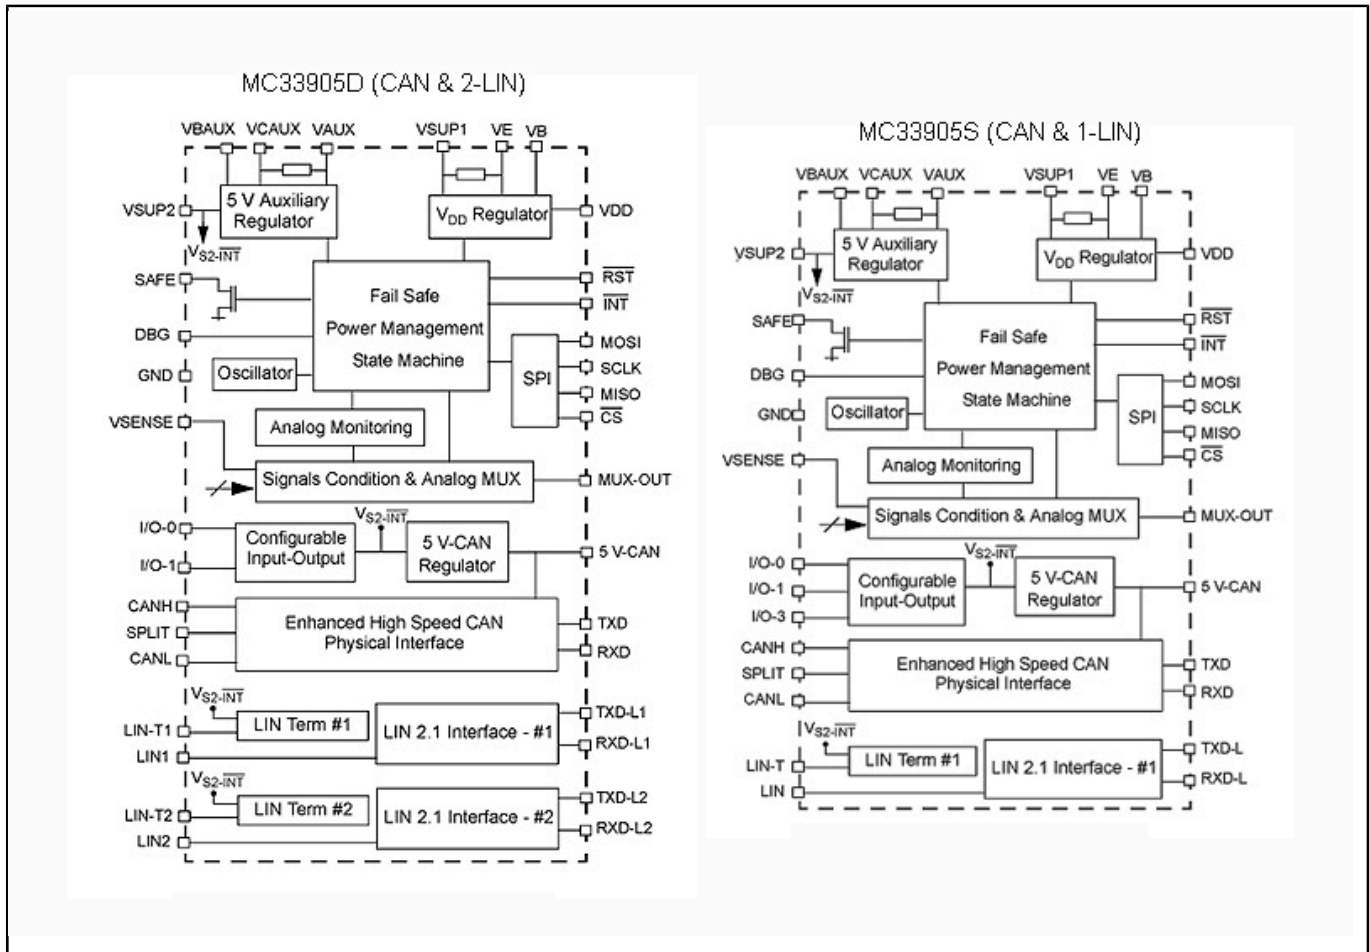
MC33905D (CAN & 2-LIN)

VBAUX VCAUX VAUX VSUP1 VE VB

5 V Auxiliary Regulator

$V_{DD}$ Regulator

VDD

VSUP2

$V_{S2-\overline{INT}}$

SAFE

$\overline{RST}$

$\overline{INT}$

Fail Safe Power Management State Machine

DBG

MOSI

SCLK

SPI

MISO

GND

Oscillator

$\overline{CS}$

VSENSE

Analog Monitoring

Signals Condition & Analog MUX

MUX-OUT

$V_{S2-\overline{INT}}$

I/O-0

Configurable Input-Output

5 V-CAN Regulator

5 V-CAN

I/O-1

CANH

Enhanced High Speed CAN Physical Interface

TXD

SPLIT

RXD

CANL

$V_{S2-\overline{INT}}$

LIN-T1

LIN Term #1

LIN 2.1 Interface - #1

TXD-L1

RXD-L1

LIN1

$V_{S2-\overline{INT}}$

LIN-T2

LIN Term #2

LIN 2.1 Interface - #2

TXD-L2

RXD-L2

LIN2

MC33905S (CAN & 1-LIN)

VBAUX VCAUX VAUX VSUP1 VE VB

5 V Auxiliary Regulator

$V_{DD}$ Regulator

VDD

VSUP2

$V_{S2-\overline{INT}}$

SAFE

$\overline{RST}$

$\overline{INT}$

Fail Safe Power Management State Machine

DBG

MOSI

SCLK

SPI

GND

Oscillator

MISO

$\overline{CS}$

VSENSE

Analog Monitoring

Signals Condition & Analog MUX

MUX-OUT

$V_{S2-\overline{INT}}$

I/O-0

I/O-1

Configurable Input-Output

5 V-CAN Regulator

5 V-CAN

I/O-3

CANH

Enhanced High Speed CAN Physical Interface

TXD

SPLIT

RXD

CANL

$V_{S2-\overline{INT}}$

LIN-T

LIN Term #1

LIN 2.1 Interface - #1

TXD-L

RXD-L

LIN